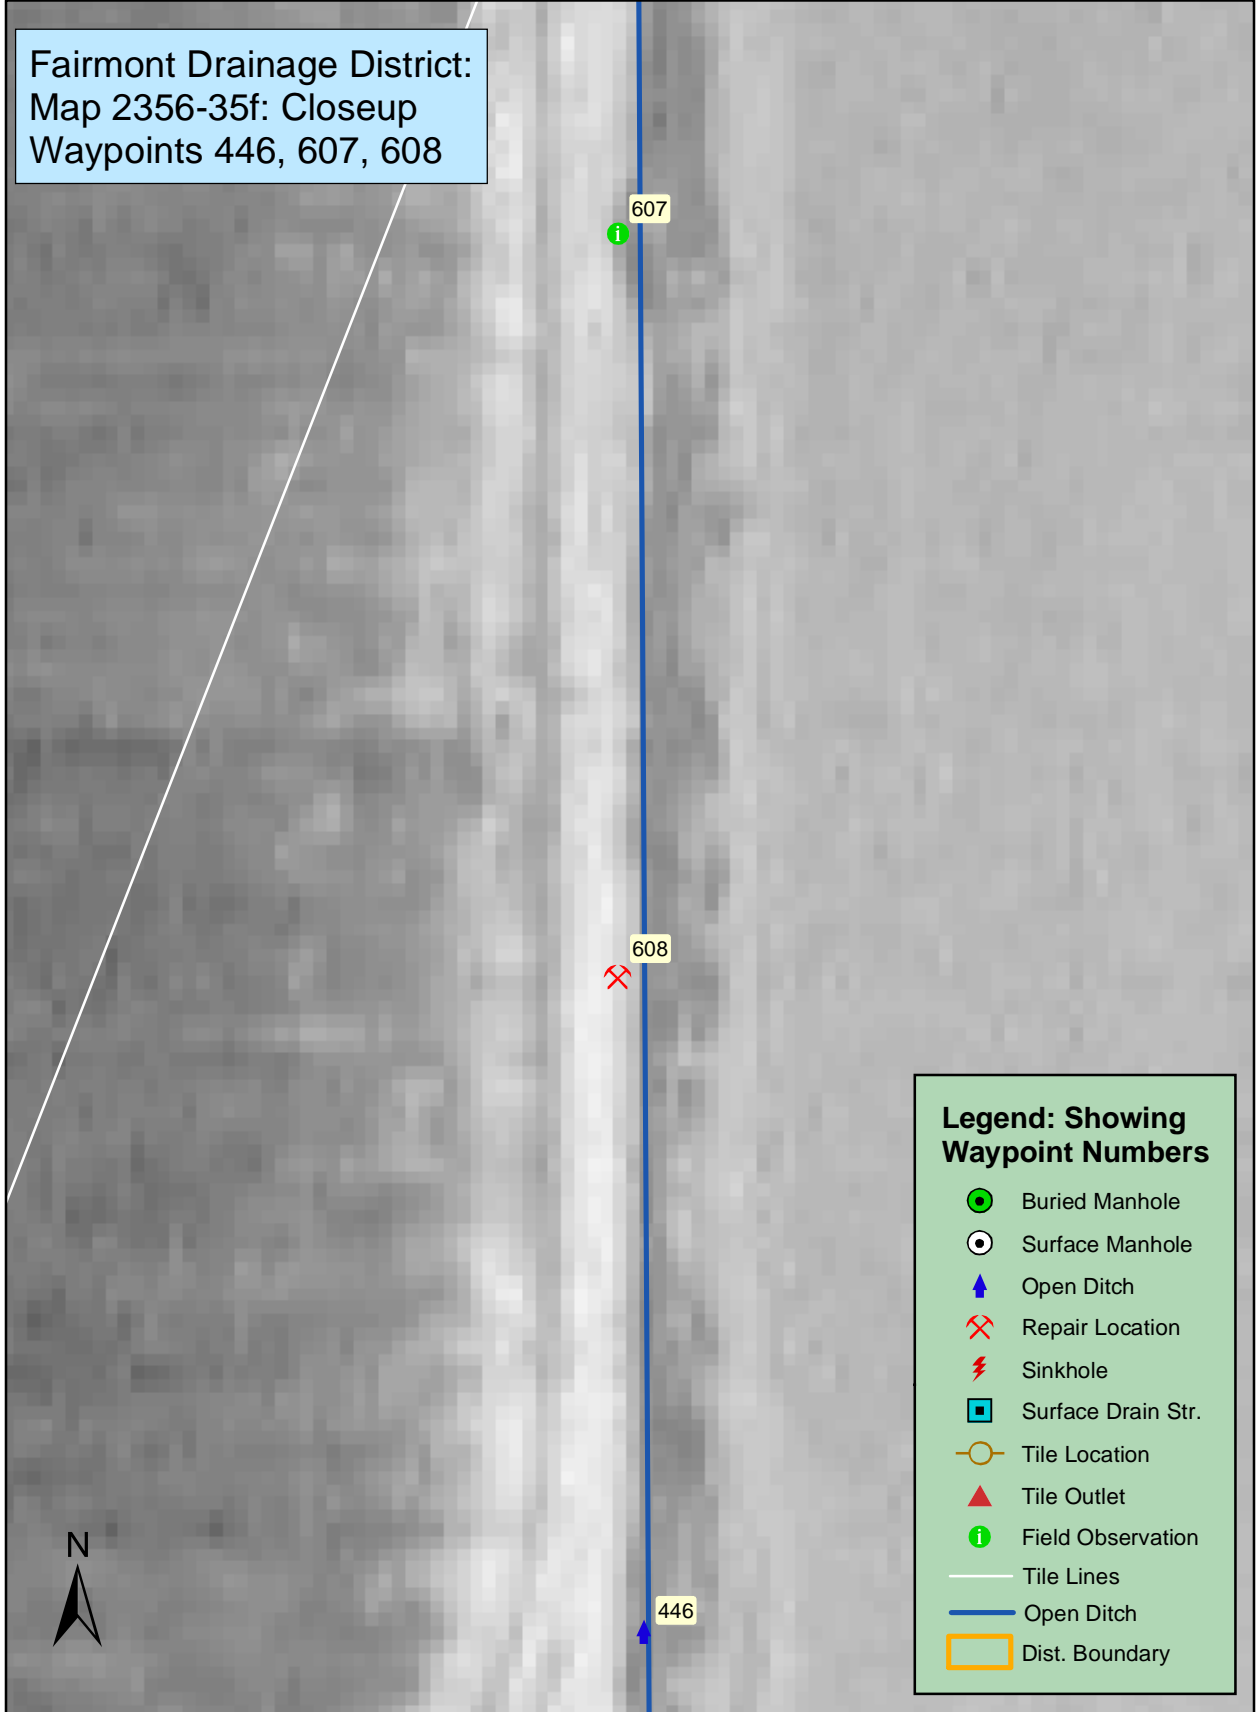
Fairmont Drainage District:
Map 2356-35f: Closeup
Waypoints 446, 607, 608

607

608

446

N

Legend: Showing Waypoint Numbers
Buried Manhole
Surface Manhole
Open Ditch
Repair Location
Sinkhole
Surface Drain Str.
Tile Location
Tile Outlet
Field Observation
Tile Lines
Open Ditch
Dist. Boundary